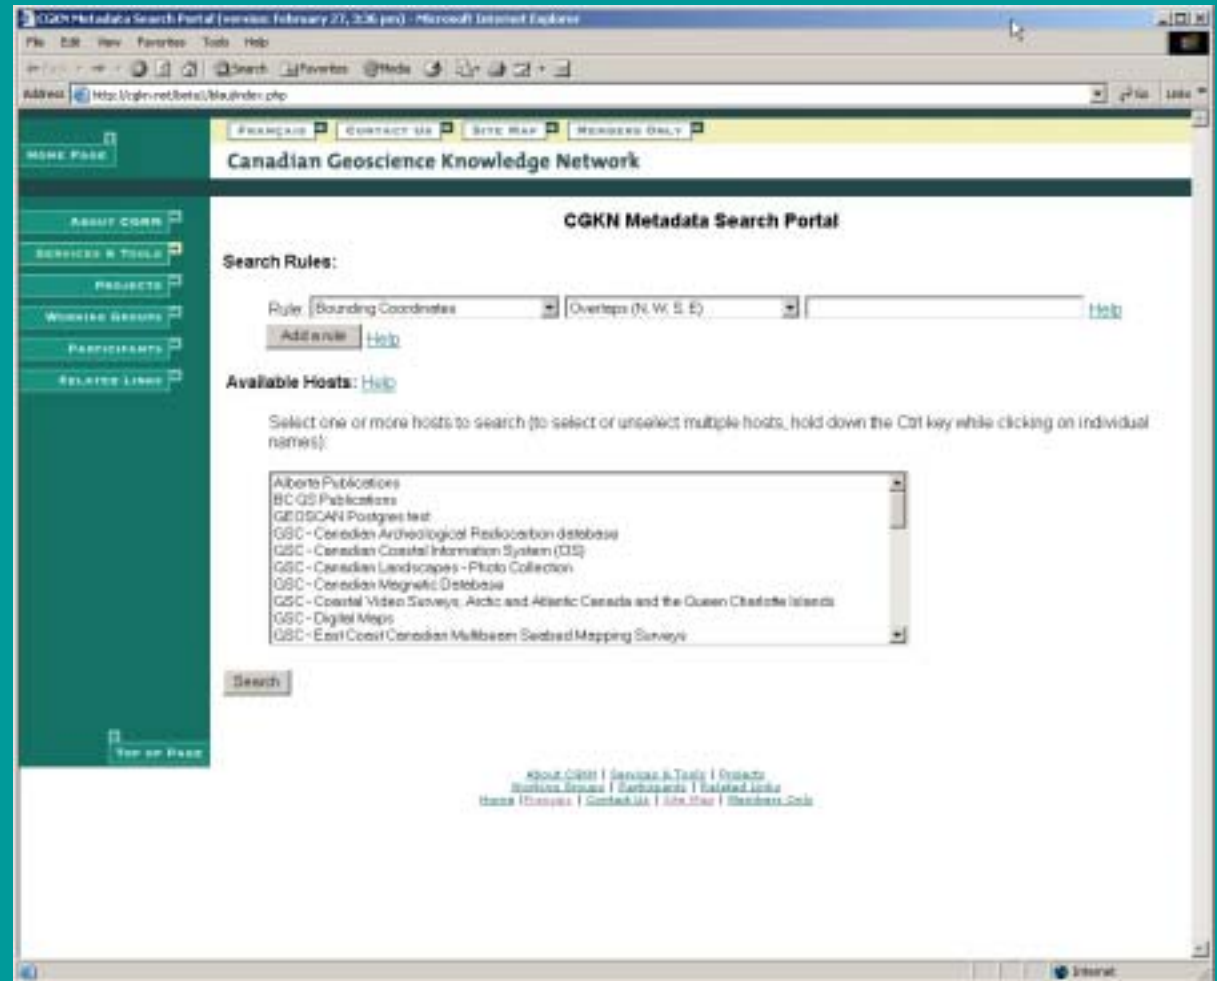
CGKN Metadata Search Portal (version: February 27, 3:36 pm) - Microsoft Internet Explorer

File Edit View Favorites Tools Help

Search Favorites Media

Address http://cgkn.net/beta/Utilau/index.php

Go Links

HOME PAGE

FRANÇAIS CONTACT US SITE MAP MEMBERS ONLY

Canadian Geoscience Knowledge Network

ABOUT CGKN
SERVICES & TOOLS
PROJECTS
WORKING GROUPS
PARTICIPANTS
RELATED LINKS

CGKN Metadata Search Portal

Search Rules:

Rule: Bounding Coordinates Overlaps (N, W, S, E) Help

Add a rule Help

Available Hosts: Help

Select one or more hosts to search (to select or unselect multiple hosts, hold down the Ctrl key while clicking on individual names):

Alberta Publications
BCGS Publications
GEOSCAN Postgres test
GSC - Canadian Archeological Radiocarbon database
GSC - Canadian Coastal Information System (CIS)
GSC - Canadian Landscapes - Photo Collection
GSC - Canadian Magnetic Database
GSC - Coastal Video Surveys, Arctic and Atlantic Canada and the Queen Charlotte Islands
GSC - Digital Maps
GSC - East Coast Canadian Multibeam Seabed Mapping Surveys

Search

TOP OF PAGE

About CGKN | Services & Tools | Projects
Working Groups | Participants | Related Links
Home | Français | Contact Us | Site Map | Members Only

Internet